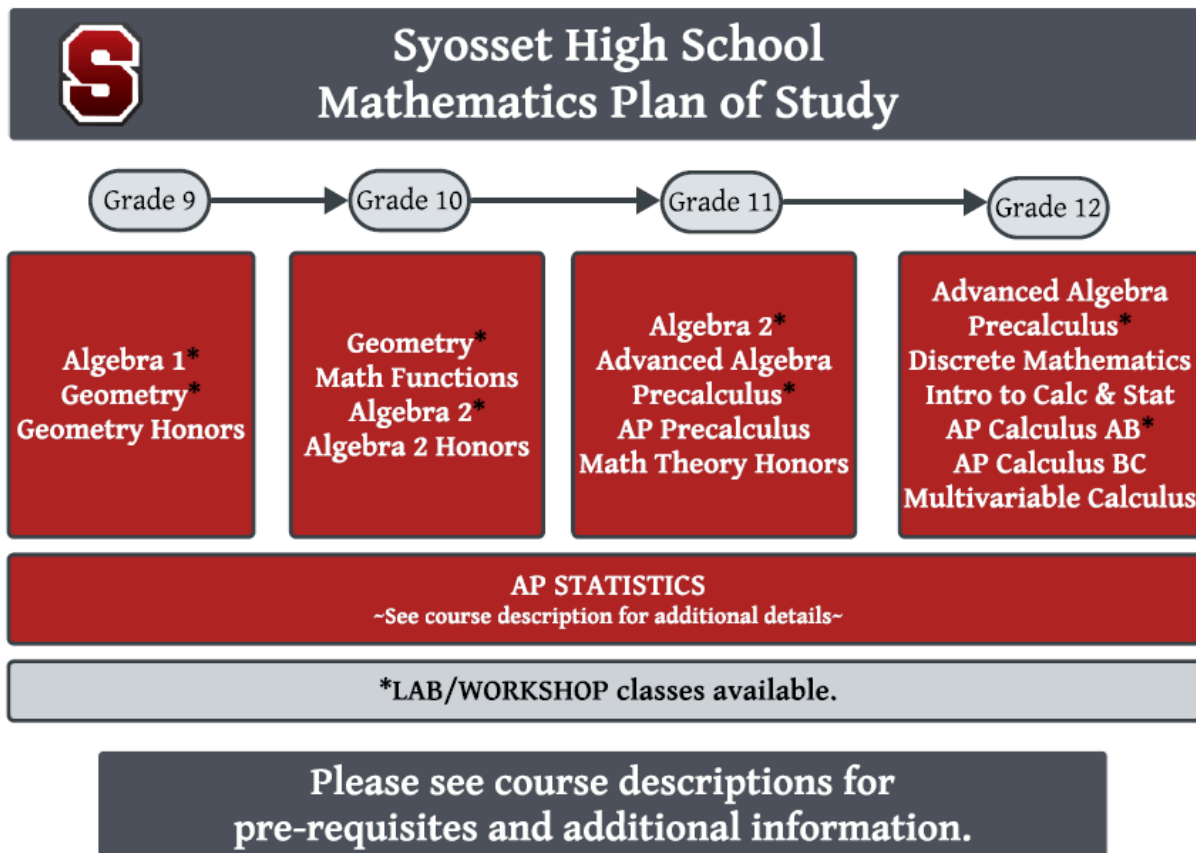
S

Syosset High School
Mathematics Plan of Study

Grade 9

Grade 10

Grade 11

Grade 12

Algebra 1*
Geometry*
Geometry Honors

Geometry*
Math Functions
Algebra 2*
Algebra 2 Honors

Algebra 2*
Advanced Algebra
Precalculus*
AP Precalculus
Math Theory Honors

Advanced Algebra
Precalculus*
Discrete Mathematics
Intro to Calc & Stat
AP Calculus AB*
AP Calculus BC
Multivariable Calculus

AP STATISTICS
~See course description for additional details~

*LAB/WORKSHOP classes available.

Please see course descriptions for pre-requisites and additional information.